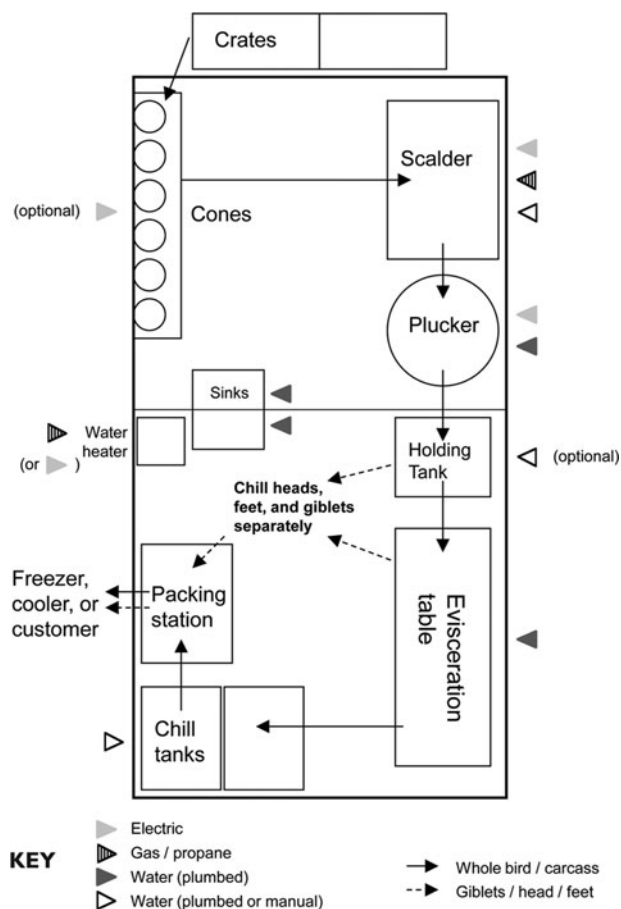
Crates

Scalder

(optional)

Cones

Plucker

Sinks

Water heater

(or )

Holding Tank

(optional)

Chill heads, feet, and giblets separately

Freezer, cooler, or customer

Packing station

Evisceration table

Chill tanks

KEY

Electric

Gas / propane

Water (plumbed)

Water (plumbed or manual)

Whole bird / carcass

Giblets / head / feet